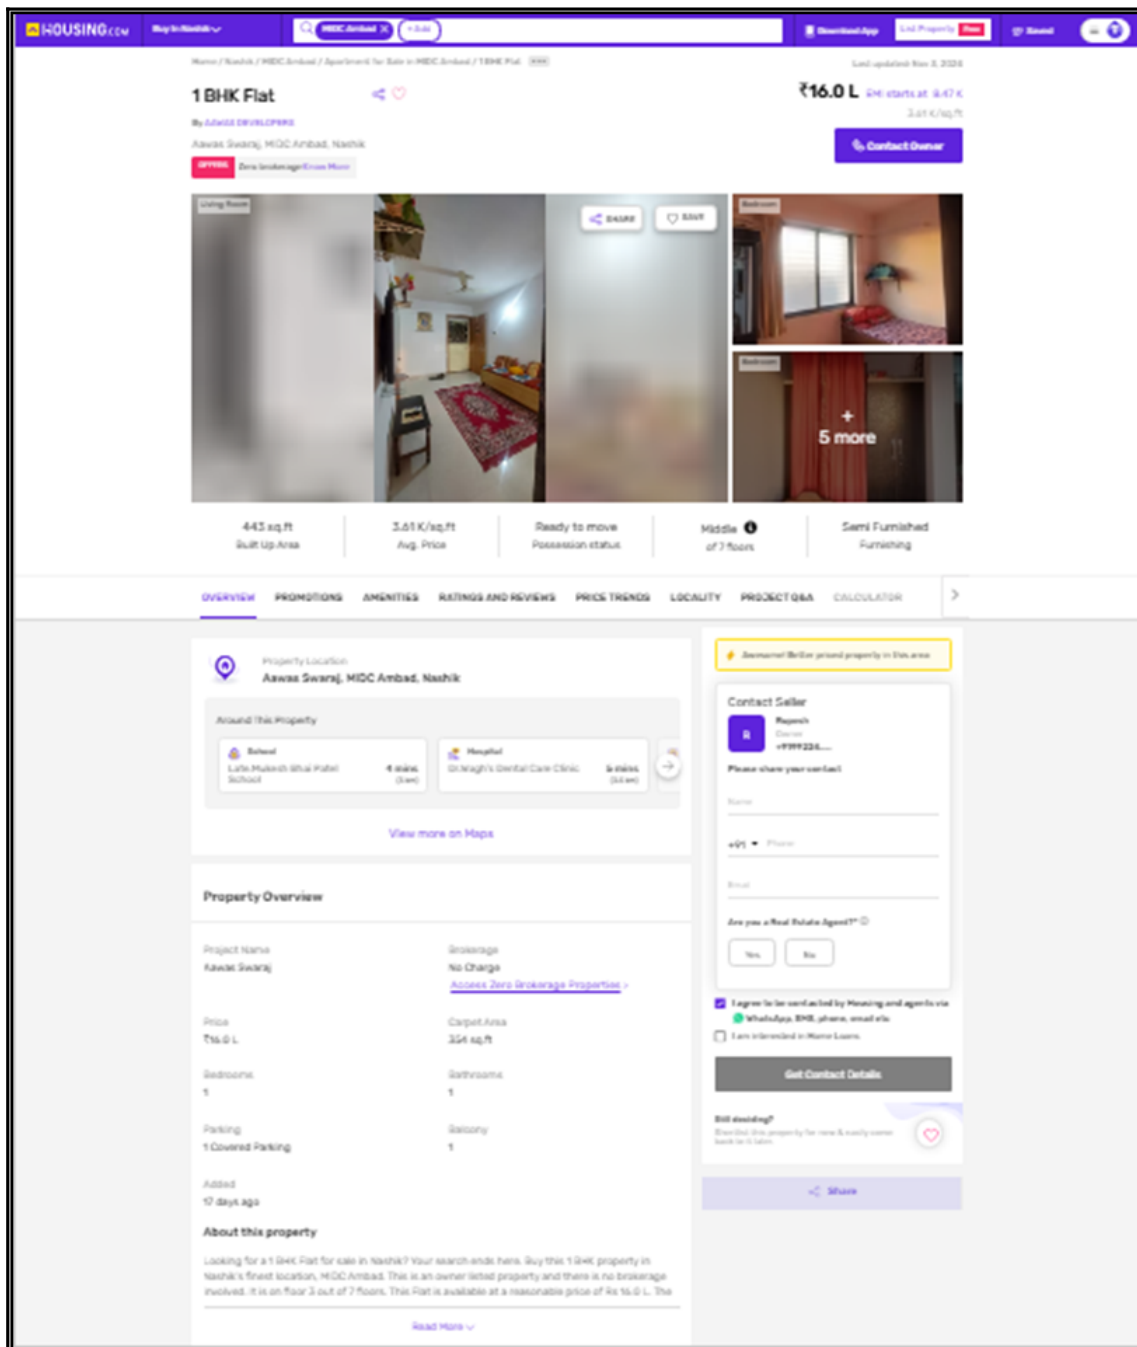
HOUSING.com Buy in Nashik MIDC Ambad + Add Download App List Property Free Saved

Home / Nashik / MIDC Ambad / Apartment for Sale in MIDC Ambad / 1 BHK Flat

Last updated: Nov 3, 2024

1 BHK Flat

₹16.0 L EMI starts at 9.47 K

3.61 K/sq.ft

By AAWAS DEVELOPERS

Aawas Swaraj, MIDC Ambad, Nashik

OFFERS Zero brokerage Know More

Contact Owner

Living Room

Share Save

Bedroom

Bedroom

+ 5 more

443 sq.ft
Built Up Area

3.61 K/sq.ft
Avg. Price

Ready to move
Possession status

Middle
of 7 floors

Semi Furnished
Furnishing

OVERVIEW PROMOTIONS AMENITIES RATINGS AND REVIEWS PRICE TRENDS LOCALITY PROJECT Q&A CALCULATOR

Property Location
Aawas Swaraj, MIDC Ambad, Nashik

Around This Property

School
Late.Mukesh Bhai Patel School
4 mins (1 km)

Hospital
Dr.Wagh's Dental Care Clinic
5 mins (1.4 km)

View more on Maps

Property Overview

Project Name
Aawas Swaraj

Brokerage
No Charge
Access Zero Brokerage Properties

Price
₹16.0 L

Carpet Area
354 sq.ft

Bedrooms
1

Bathrooms
1

Parking
1 Covered Parking

Balcony
1

Added
17 days ago

About this property

Looking for a 1 BHK Flat for sale in Nashik? Your search ends here. Buy this 1 BHK property in Nashik's finest location, MIDC Ambad. This is an owner listed property and there is no brokerage involved. It is on floor 3 out of 7 floors. This Flat is available at a reasonable price of Rs 16.0 L. The

Read More

Awesome! Seller priced property in this area

Contact Seller

R
Rupesh
Owner
+9199224...

Please share your contact

Name

+91 Phone

Email

Are you a Real Estate Agent?

Yes No

I agree to be contacted by Housing and agents via WhatsApp, SMS, phone, email etc

I am interested in Home Loans

Get Contact Details

Still deciding?
Shortlist this property for now & easily come back to it later.

Share